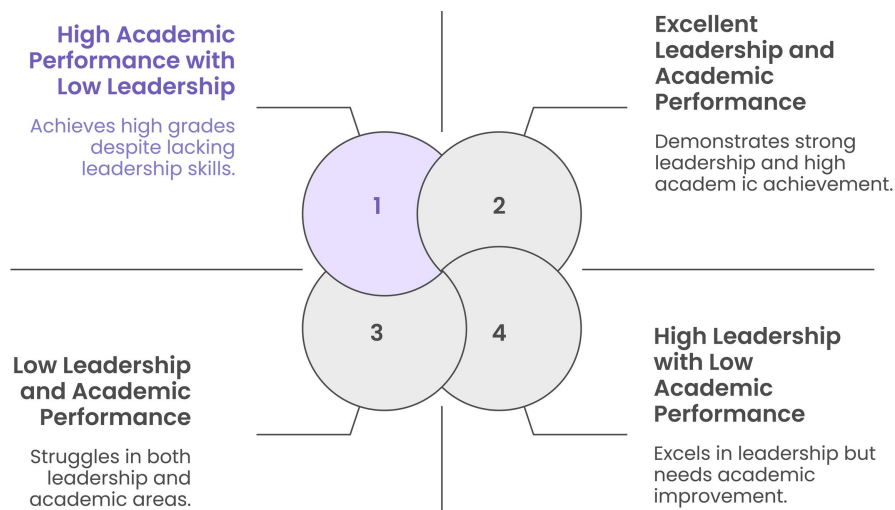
High Academic Performance with Low Leadership

Achieves high grades despite lacking leadership skills.

Excellent Leadership and Academic Performance

Demonstrates strong leadership and high academ ic achievement.

1

2

3

4

Low Leadership and Academic Performance

Struggles in both leadership and academic areas.

High Leadership with Low Academic Performance

Excels in leadership but needs academic improvement.